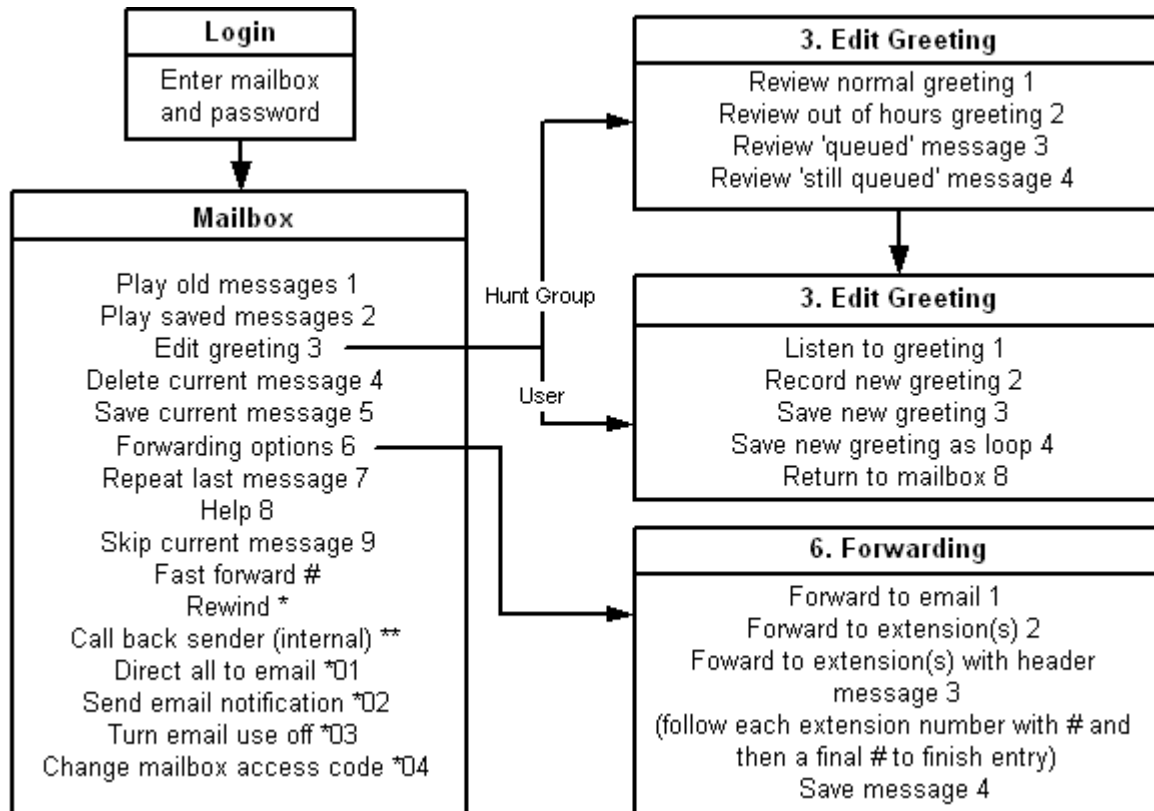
Login
Enter mailbox and password

Mailbox
Play old messages 1
Play saved messages 2
Edit greeting 3
Delete current message 4
Save current message 5
Forwarding options 6
Repeat last message 7
Help 8
Skip current message 9
Fast forward #
Rewind *
Call back sender (internal) **
Direct all to email *01
Send email notification *02
Turn email use off *03
Change mailbox access code *04

Hunt Group

User

3. Edit Greeting
Review normal greeting 1
Review out of hours greeting 2
Review 'queued' message 3
Review 'still queued' message 4

3. Edit Greeting
Listen to greeting 1
Record new greeting 2
Save new greeting 3
Save new greeting as loop 4
Return to mailbox 8

6. Forwarding
Forward to email 1
Forward to extension(s) 2
Foward to extension(s) with header message 3
(follow each extension number with # and then a final # to finish entry)
Save message 4